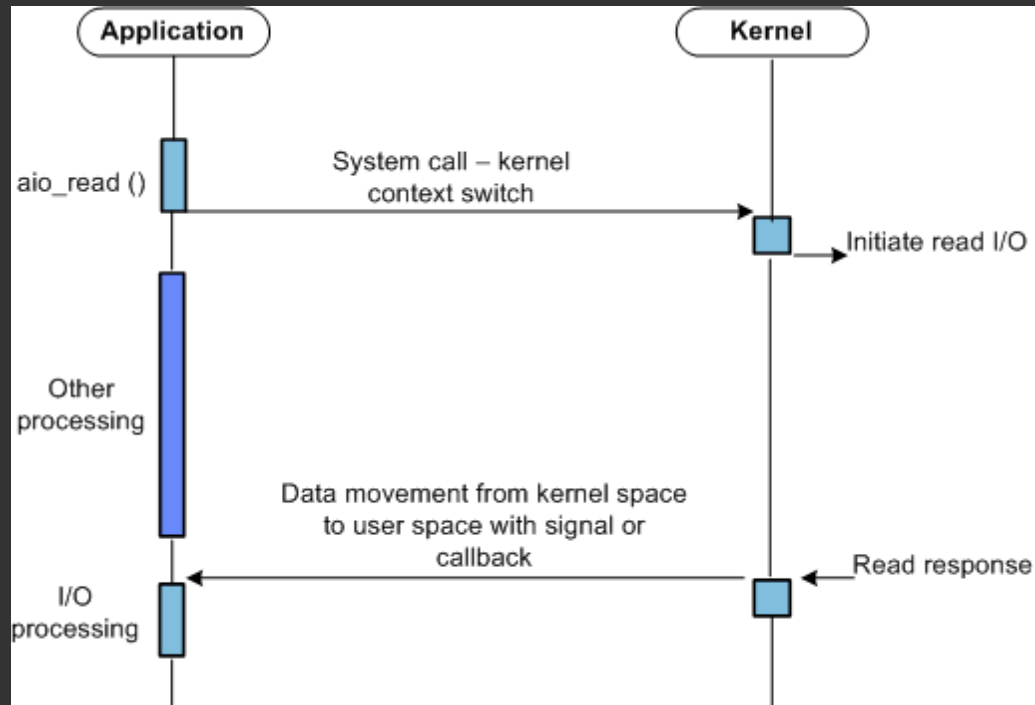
Application

Kernel

aio_read ()

System call – kernel context switch

Initiate read I/O

Other processing

Data movement from kernel space to user space with signal or callback

Read response

I/O processing